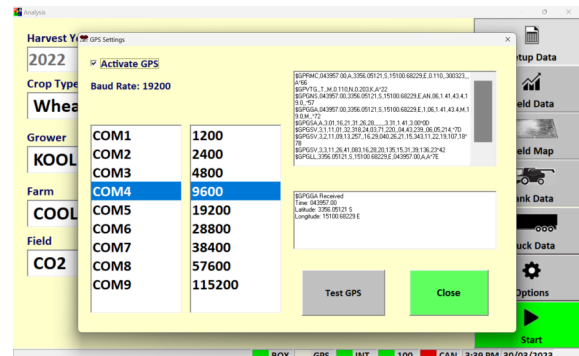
Analysis

Harvest Ye

2022

Crop Type

Whea

Grower

KOOL

Farm

COOL

Field

CO2

GPS Settings

Activate GPS

Baud Rate: 19200

| COM1 | 1200 |
|---|---|
| COM2 | 2400 |
| COM3 | 4800 |
| COM4 | 9600 |
| COM5 | 19200 |
| COM6 | 28800 |
| COM7 | 38400 |
| COM8 | 57600 |
| COM9 | 115200 |

$GPRMC,043957.00,A,3356.05121,S,15100.68229,E,0.110,,300323,,,A*66
$GPVTG,,T,,M,0.110,N,0.203,K,A*22
$GPGNS,043957.00,3356.05121,S,15100.68229,E,AN,06,1.41,43.4,19.0,,*57
$GPGGA,043957.00,3356.05121,S,15100.68229,E,1,06,1.41,43.4,M,19.0,M,,*72
$GPGSA,A,3,01,16,21,31,26,28,,,,,,,3.31,1.41,3.00*0D
$GPGSV,3,1,11,01,32,318,24,03,71,220,,04,43,239,,06,05,214,*7D
$GPGSV,3,2,11,09,13,257,,16,29,040,26,21,15,343,11,22,19,107,18*78
$GPGSV,3,3,11,26,41,083,16,28,20,135,15,31,39,136,23*42
$GPGLL,3356.05121,S,15100.68229,E,043957.00,A,A*7E

$GPGGA Received
Time: 043957.00
Latitude: 3356.05121 S
Longitude: 15100.68229 E

Test GPS

Close

etup Data

eld Data

eld Map

ank Data

uck Data

Options

Start

BOX GPS INT 100 CAN 3:39 PM 30/03/2023